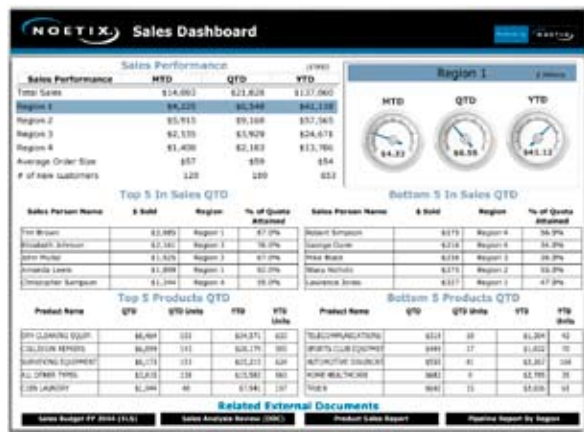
NOETIX Sales Dashboard

NOETIX

Sales Performance

(000)

| Sales Performance | MTD | QTD | YTD |
|---|---|---|---|
| Total Sales | $14,003 | $21,828 | $137,060 |
| Region 1 | $4,225 | $6,548 | $41,118 |
| Region 2 | $5,915 | $9,168 | $57,565 |
| Region 3 | $2,535 | $3,929 | $24,671 |
| Region 4 | $1,408 | $2,183 | $13,706 |
| Average Order Size | $57 | $59 | $54 |
| # of new customers | 120 | 180 | 653 |

Region 1

MTD QTD YTD

$4.23 $6.55 $41.12

Top 5 In Sales QTD

| Sales Person Name | $ Sold | Region | % of Quota Attained |
|---|---|---|---|
| Tim Brown | $2,685 | Region 1 | 67.0% |
| Elizabeth Johnson | $2,161 | Region 2 | 78.0% |
| John Muller | $1,626 | Region 3 | 67.0% |
| Amanda Lewis | $1,898 | Region 1 | 92.0% |
| Christopher Sampson | $1,344 | Region 4 | 59.0% |

Bottom 5 In Sales QTD

| Sales Person Name | $ Sold | Region | % of Quota Attained |
|---|---|---|---|
| Robert Simpson | $375 | Region 4 | 34.0% |
| George Dunn | $216 | Region 4 | 34.0% |
| Mike Black | $258 | Region 2 | 38.0% |
| Maria Nichols | $375 | Region 2 | 55.0% |
| Lawrence Jones | $327 | Region 1 | 47.0% |

Top 5 Products QTD

| Product Name | QTD | QTD Units | YTD | YTD Units |
|---|---|---|---|---|
| DRY CLEANING EQUIP. | $6,464 | 153 | $24,571 | 632 |
| COLLISION REPAIRS | $6,099 | 151 | $20,175 | 585 |
| SURVEYING EQUIPMENT | $6,173 | 151 | $22,213 | 624 |
| ALL OTHER TYPES | $3,616 | 138 | $13,582 | 563 |
| COIN LAUNDRY | $2,344 | 48 | $7,540 | 137 |

Bottom 5 Products QTD

| Product Name | QTD | QTD Units | YTD | YTD Units |
|---|---|---|---|---|
| TELECOMMUNICATIONS | $314 | 18 | $1,304 | 42 |
| SPORTS CLUB EQUIPMENT | $449 | 17 | $1,612 | 70 |
| AUTOMOTIVE DEALERSHIP | $550 | 41 | $3,367 | 164 |
| HOME HEALTHCARE | $682 | 9 | $2,795 | 35 |
| TRUCK | $660 | 15 | $3,636 | 63 |

Related External Documents

Sales Budget FY 2004 (XLS) | Sales Analysis Review (DOC) | Product Sales Report | Pipeline Report By Region